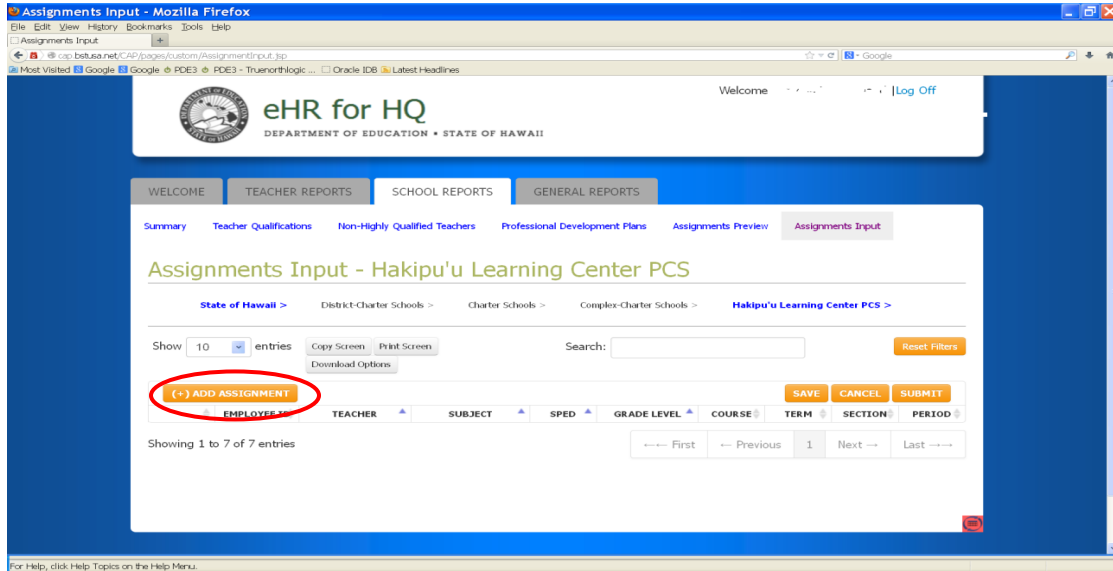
Assignments Input - Mozilla Firefox
File Edit View History Bookmarks Tools Help
Assignments Input +
cap.bstusa.net/CAP/pages/custom/AssignmentInput.jsp
Google
Most Visited Google Google PDE3 PDE3 - Truenorthlogic ... Oracle IDB Latest Headlines

eHR for HQ
DEPARTMENT OF EDUCATION • STATE OF HAWAII

Welcome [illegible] |Log Off

WELCOME TEACHER REPORTS SCHOOL REPORTS GENERAL REPORTS

Summary Teacher Qualifications Non-Highly Qualified Teachers Professional Development Plans Assignments Preview Assignments Input

Assignments Input - Hakipu'u Learning Center PCS

State of Hawaii > District-Charter Schools > Charter Schools > Complex-Charter Schools > Hakipu'u Learning Center PCS >

Show 10 entries Copy Screen Print Screen Download Options Search: Reset Filters

(+) ADD ASSIGNMENT SAVE CANCEL SUBMIT

| EMPLOYEE ID | TEACHER | SUBJECT | SPED | GRADE LEVEL | COURSE | TERM | SECTION | PERIOD |
|---|---|---|---|---|---|---|---|---|

Showing 1 to 7 of 7 entries

←← First ← Previous 1 Next → Last →→

For Help, click Help Topics on the Help Menu.